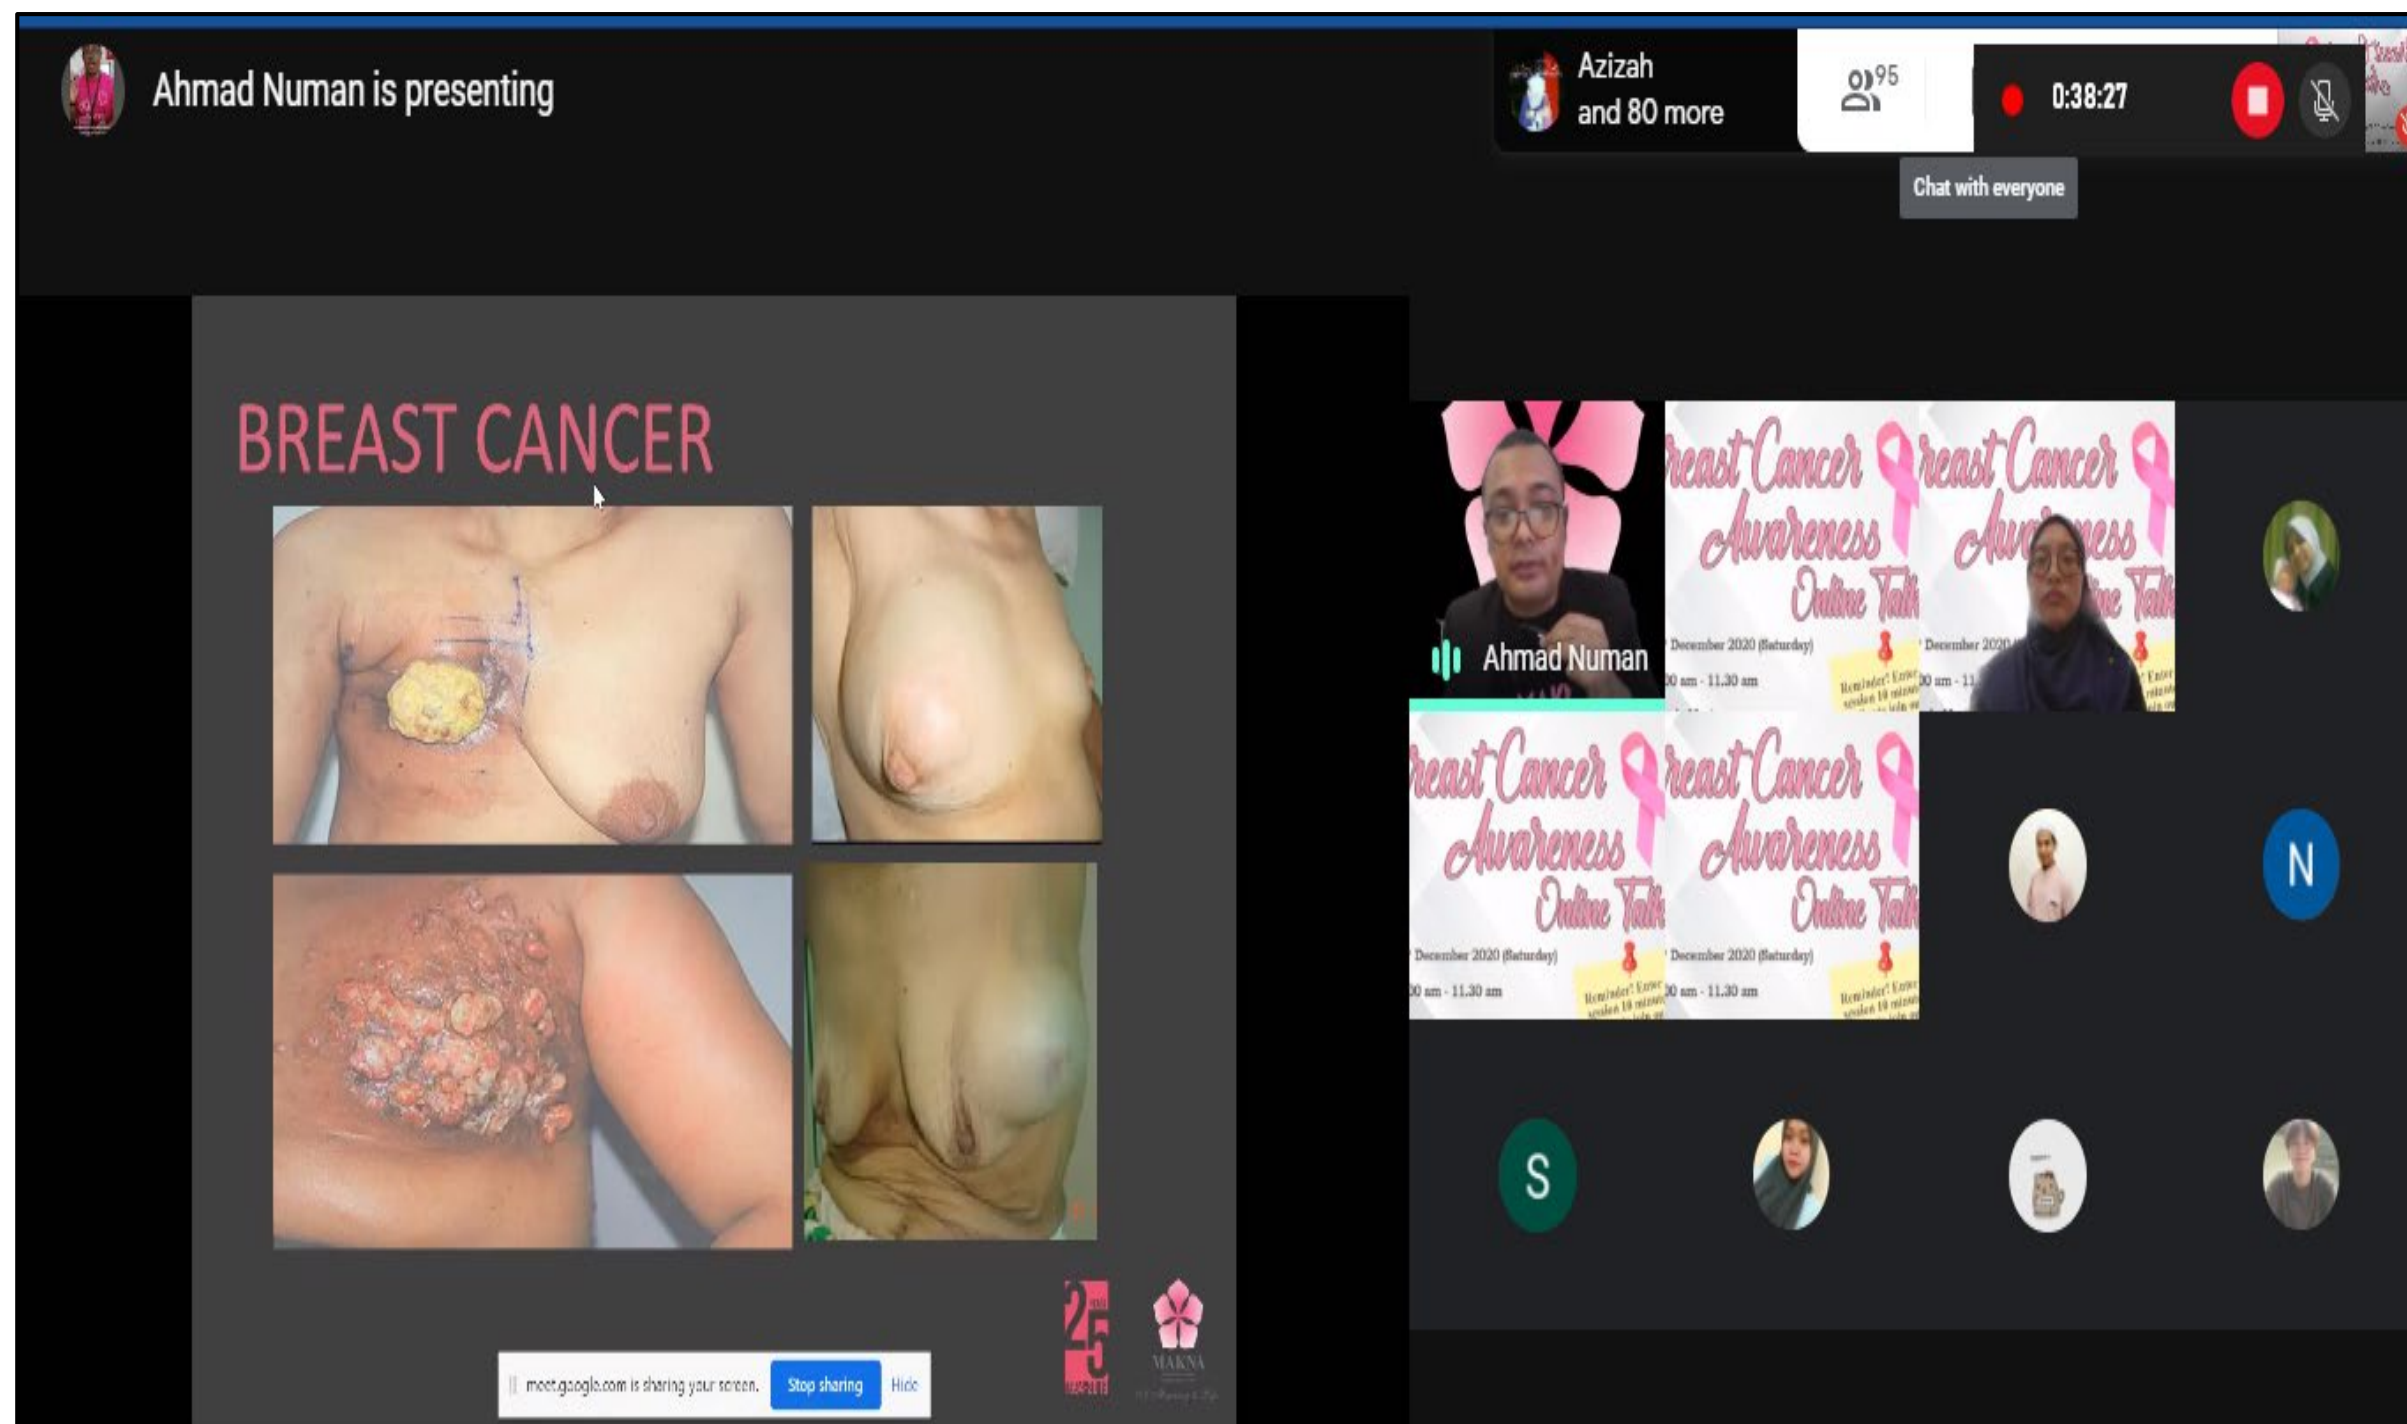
Ahmad Numan is presenting

Azizah and 80 more

95

0:38:27

Chat with everyone

BREAST CANCER

25

MAKNA

meet.google.com is sharing your screen. Stop sharing Hide

Ahmad Numan

reast Cancer Awareness Online Talk
December 2020 (Saturday)
00 am - 11.30 am

reast Cancer Awareness Online Talk
December 2020

reast Cancer Awareness Online Talk
December 2020 (Saturday)
00 am - 11.30 am

reast Cancer Awareness Online Talk
December 2020 (Saturday)
00 am - 11.30 am

N

S